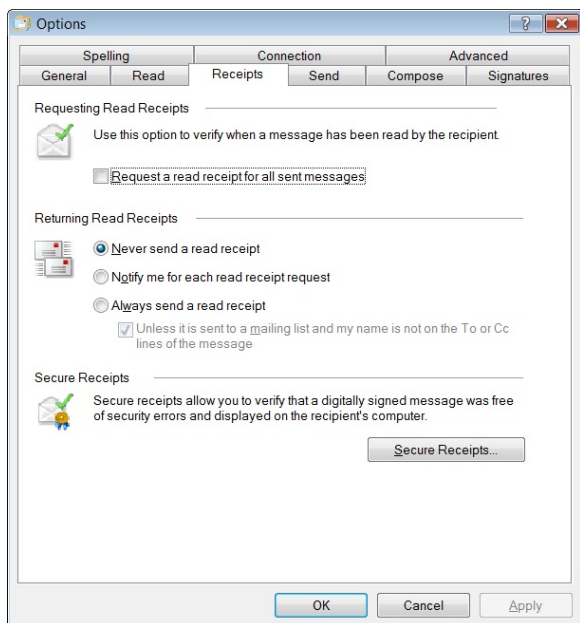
Options

?

Spelling | Connection | Advanced
General | Read | Receipts | Send | Compose | Signatures

Requesting Read Receipts

Use this option to verify when a message has been read by the recipient.

Request a read receipt for all sent messages

Returning Read Receipts

Never send a read receipt

Notify me for each read receipt request

Always send a read receipt

Unless it is sent to a mailing list and my name is not on the To or Cc lines of the message

Secure Receipts

Secure receipts allow you to verify that a digitally signed message was free of security errors and displayed on the recipient's computer.

Secure Receipts...

OK | Cancel | Apply